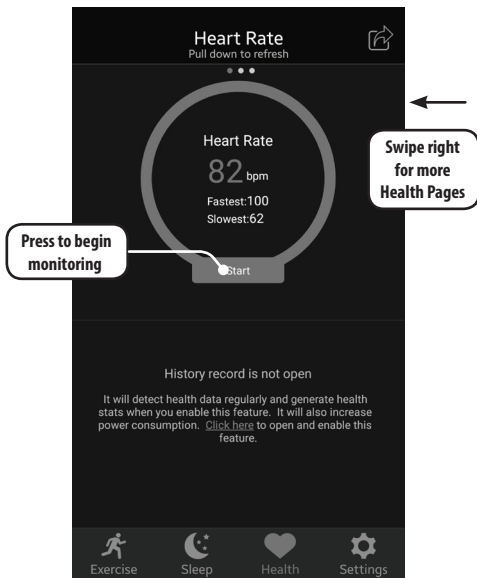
Heart Rate
Pull down to refresh

Heart Rate
82 bpm
Fastest:100
Slowest:62

Swipe right for more Health Pages

Press to begin monitoring

Start

History record is not open

It will detect health data regularly and generate health stats when you enable this feature. It will also increase power consumption. Click here to open and enable this feature.

Exercise
Sleep
Health
Settings